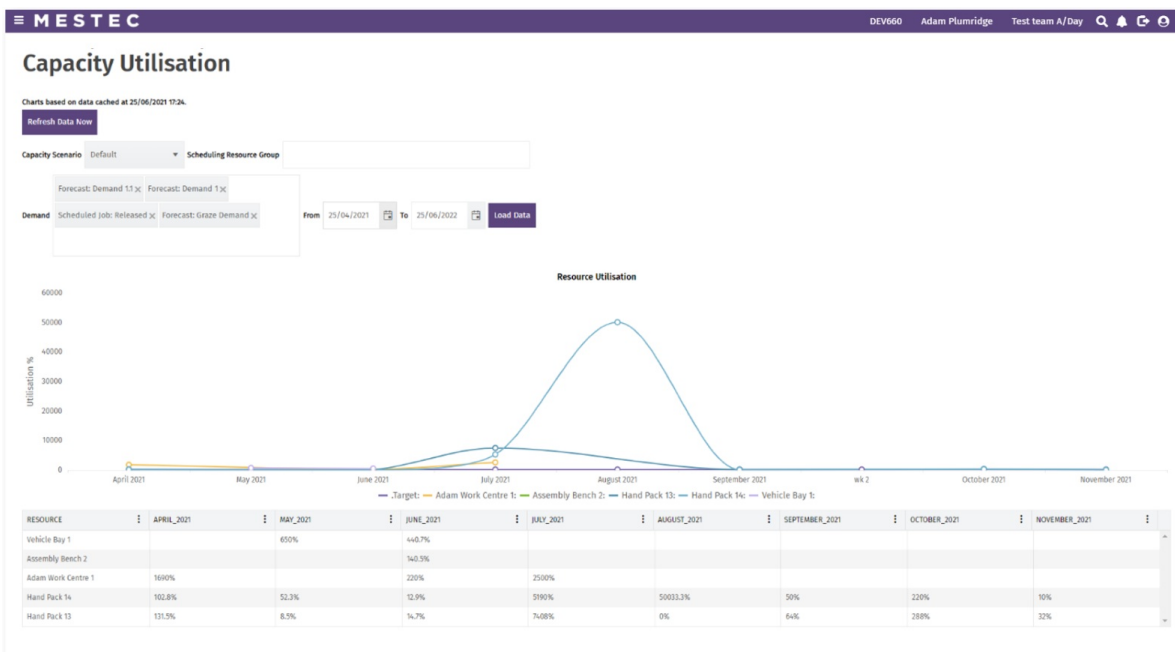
≡ MESTEC

DEV660 Adam Plumridge Test team A/Day

Capacity Utilisation

Charts based on data cached at 25/06/2021 17:24.

Refresh Data Now

Capacity Scenario Default Scheduling Resource Group

Demand Forecast: Demand 1.1 × Forecast: Demand 1 × Scheduled Job: Released × Forecast: Graze Demand ×

From 25/04/2021 To 25/06/2022 Load Data

Resource Utilisation

60000
50000
40000
30000
20000
10000
0

Utilisation %

April 2021 May 2021 June 2021 July 2021 August 2021 September 2021 wk 2 October 2021 November 2021

.Target: Adam Work Centre 1: Assembly Bench 2: Hand Pack 13: Hand Pack 14: Vehicle Bay 1:

| RESOURCE | APRIL_2021 | MAY_2021 | JUNE_2021 | JULY_2021 | AUGUST_2021 | SEPTEMBER_2021 | OCTOBER_2021 | NOVEMBER_2021 |
|---|---|---|---|---|---|---|---|---|
| Vehicle Bay 1 | | 650% | 440.7% | | | | | |
| Assembly Bench 2 | | | 140.5% | | | | | |
| Adam Work Centre 1 | 1690% | | 220% | 2500% | | | | |
| Hand Pack 14 | 102.8% | 52.3% | 12.9% | 5190% | 50033.3% | 50% | 220% | 10% |
| Hand Pack 13 | 131.5% | 8.5% | 14.7% | 7408% | 0% | 64% | 288% | 32% |